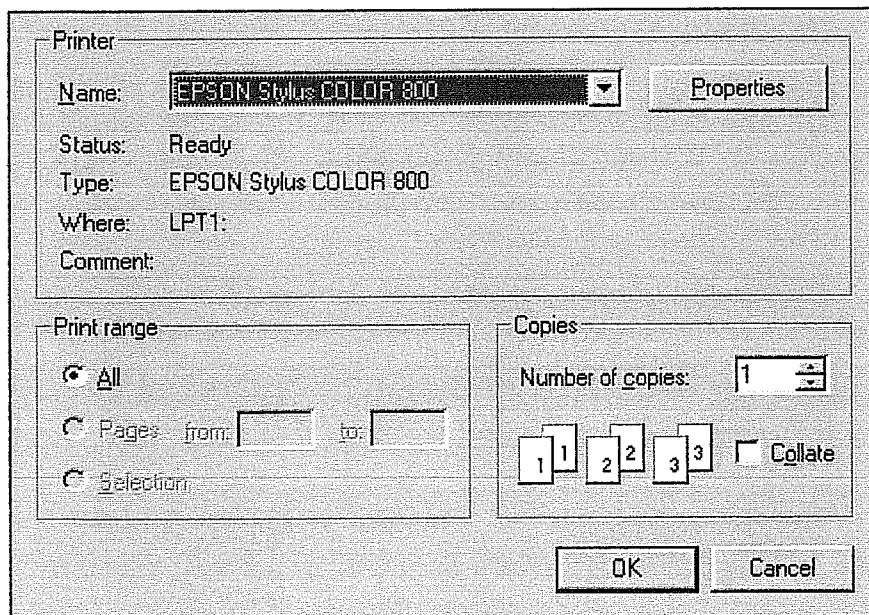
Printer

Name: EPSON Stylus COLOR 800

Properties

Status: Ready

Type: EPSON Stylus COLOR 800

Where: LPT1:

Comment:

Print range

All

Pages from: to:

Selection

Copies

Number of copies: 1

1 1 2 2 3 3

Collate

OK

Cancel